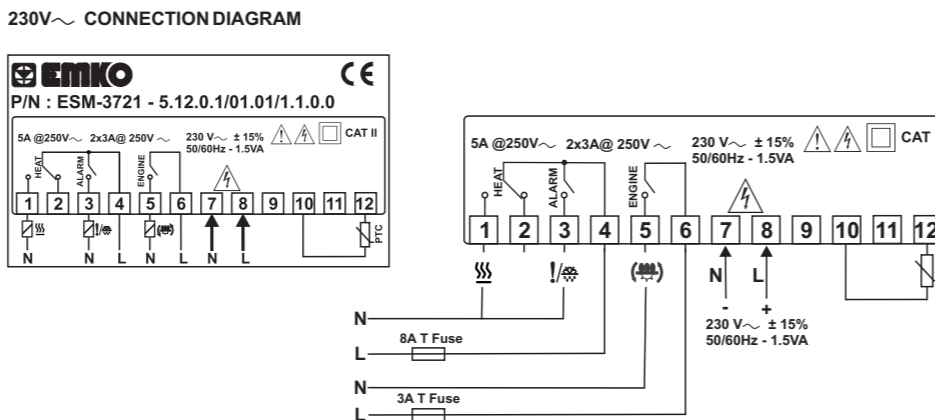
230V～ CONNECTION DIAGRAM

EMKO
CE
P/N : ESM-3721 - 5.12.0.1/01.01/1.1.0.0

5A @250V～ 2x3A@ 250V ～ 230 V～ ± 15% 50/60Hz - 1.5VA CAT II

HEAT ALARM ENGINE

| 1 | 2 | 3 | 4 | 5 | 6 | 7 | 8 | 9 | 10 | 11 | 12 |
|---|---|---|---|---|---|---|---|---|---|---|---|

PTC

N N L N L N L

5A @250V～ 2x3A@ 250V ～ 230 V～ ± 15% 50/60Hz - 1.5VA CAT

HEAT ALARM ENGINE

| 1 | 2 | 3 | 4 | 5 | 6 | 7 | 8 | 9 | 10 | 11 | 12 |
|---|---|---|---|---|---|---|---|---|---|---|---|

N L
- +
230 V～ ± 15%
50/60Hz - 1.5VA

N
L
8A T Fuse
N
3A T Fuse
L